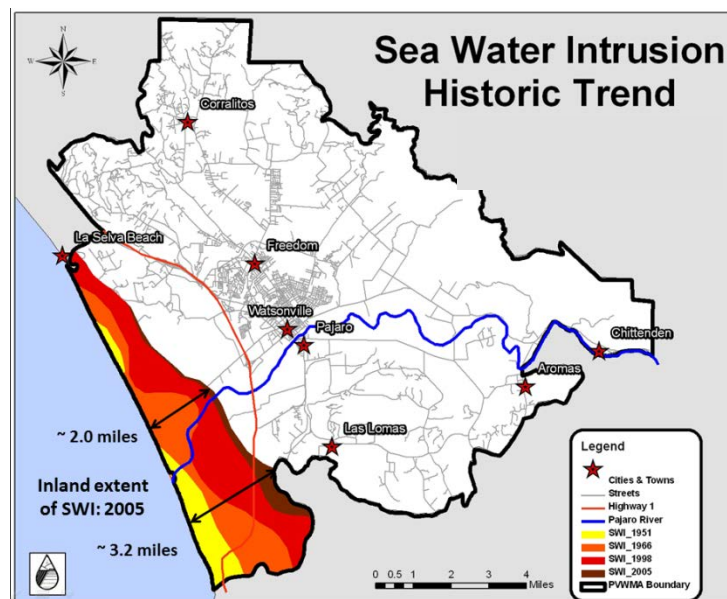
Sea Water Intrusion Historic Trend

N
W E
S

Corralitos
La Selva Beach
Freedom
Watsonville
Pajaro
Chittenden
Aromas
Las Lomas

~ 2.0 miles
Inland extent of SWI: 2005
~ 3.2 miles

0 0.5 1 2 3 4 Miles

Legend
Cities & Towns
Streets
Highway 1
Pajaro River
SWI_1951
SWI_1966
SWI_1998
SWI_2005
PVWMA Boundary